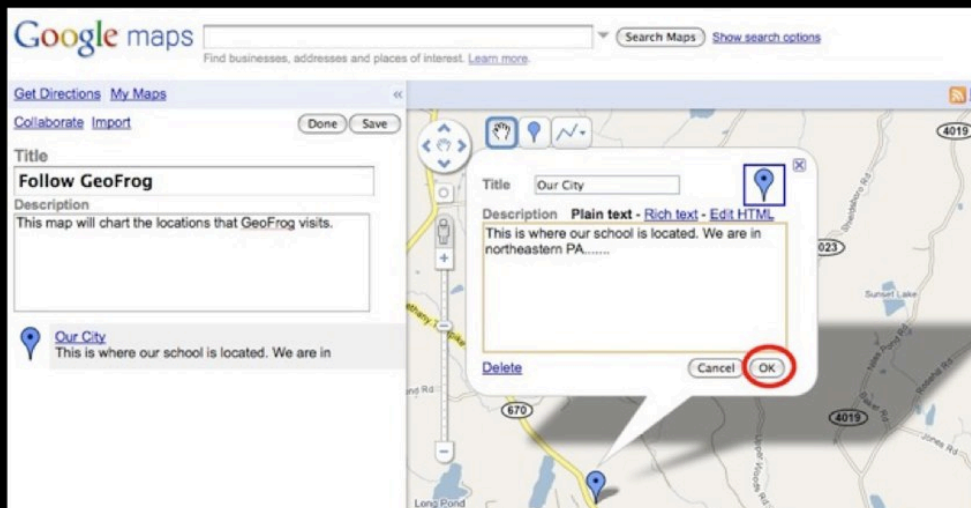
Google maps

Search Maps Show search options

Find businesses, addresses and places of interest. Learn more.

Get Directions My Maps

Collaborate Import

Done Save

Title

Follow GeoFrog

Description

This map will chart the locations that GeoFrog visits.

Our City

This is where our school is located. We are in

Title Our City

Description Plain text - Rich text - Edit HTML

This is where our school is located. We are in northeastern PA.......

Delete

Cancel OK

4019

023

Sunset Lake

670

4019

Long Pond